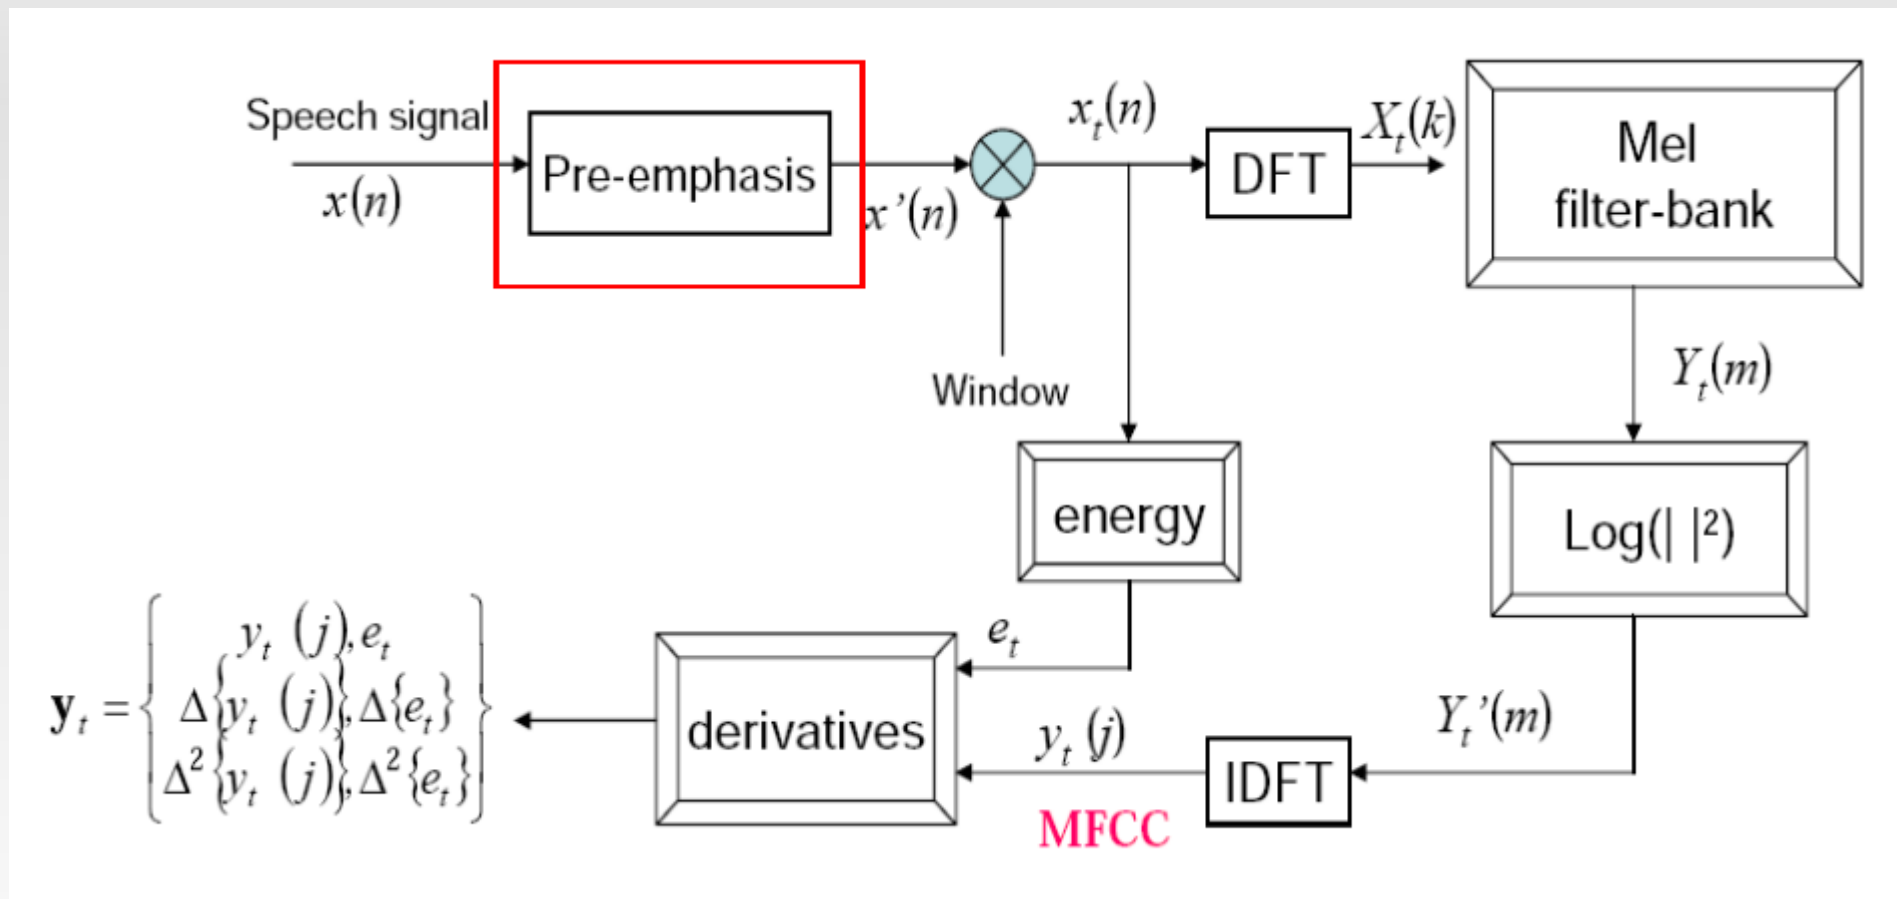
Speech signal

$x(n)$

Pre-emphasis

$x'(n)$

Window

$x_t(n)$

DFT

$X_t(k)$

Mel filter-bank

$Y_t(m)$

energy

Log(| |²)

$e_t$

$Y_t'(m)$

derivatives

$y_t(j)$

IDFT

MFCC

$\mathbf{y}_t = \begin{Bmatrix} y_t(j), e_t \\ \Delta\{y_t(j)\}, \Delta\{e_t\} \\ \Delta^2\{y_t(j)\}, \Delta^2\{e_t\} \end{Bmatrix}$